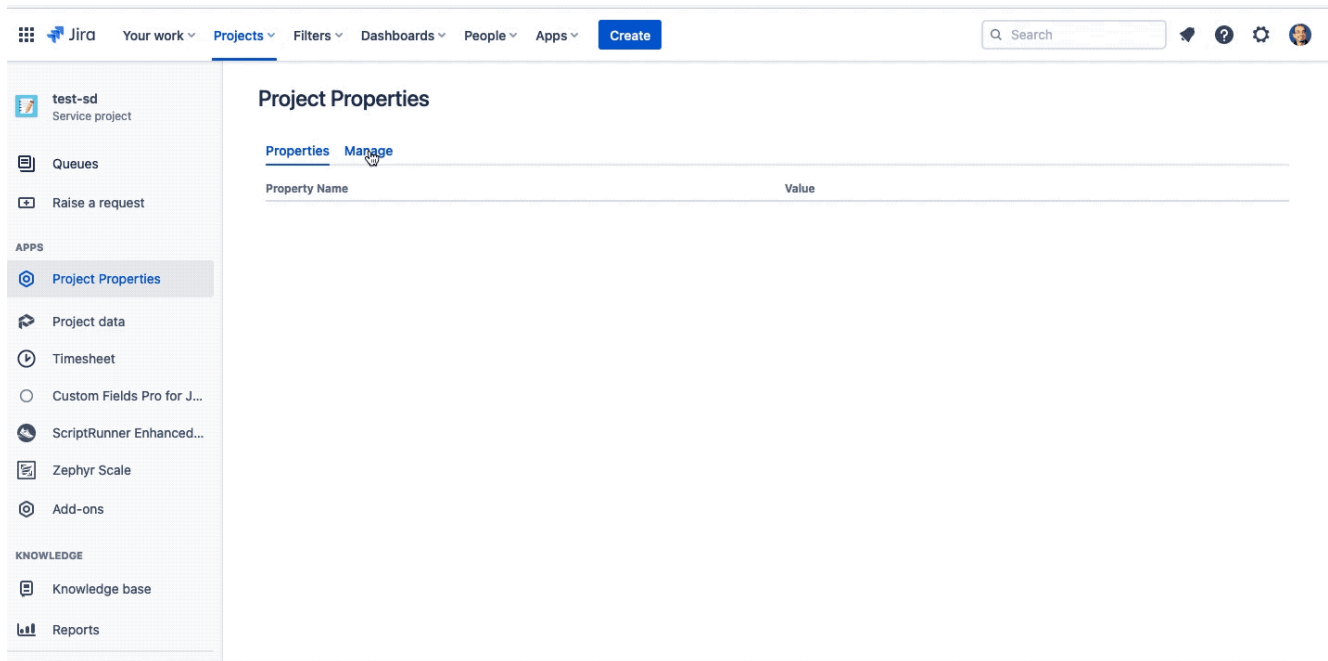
Jira Your work Projects Filters Dashboards People Apps Create

Search

test-sd
Service project

Queues

Raise a request

APPS

Project Properties

Project data

Timesheet

Custom Fields Pro for J...

ScriptRunner Enhanced...

Zephyr Scale

Add-ons

KNOWLEDGE

Knowledge base

Reports

Project Properties

Properties Manage

| Property Name | Value |
|---|---|